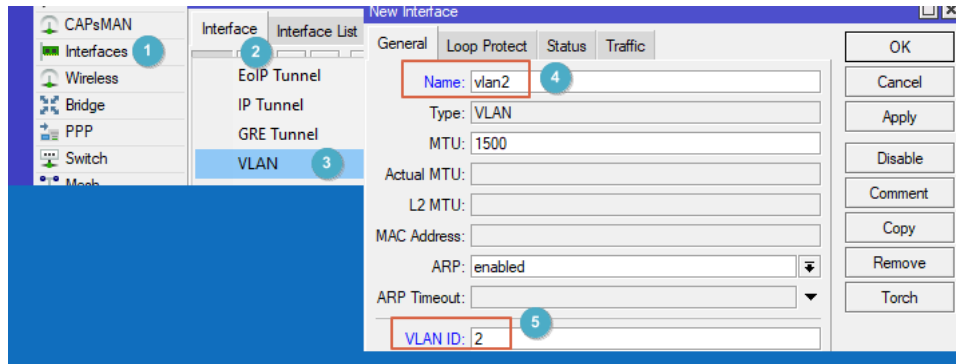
CAPsMAN
Interfaces 1
Wireless
Bridge
PPP
Switch
Mesh

Interface
Interface List
2
EoIP Tunnel
IP Tunnel
GRE Tunnel
VLAN 3

New Interface
General
Loop Protect
Status
Traffic
Name: vlan2 4
Type: VLAN
MTU: 1500
Actual MTU:
L2 MTU:
MAC Address:
ARP: enabled
ARP Timeout:
5
VLAN ID: 2

OK
Cancel
Apply
Disable
Comment
Copy
Remove
Torch